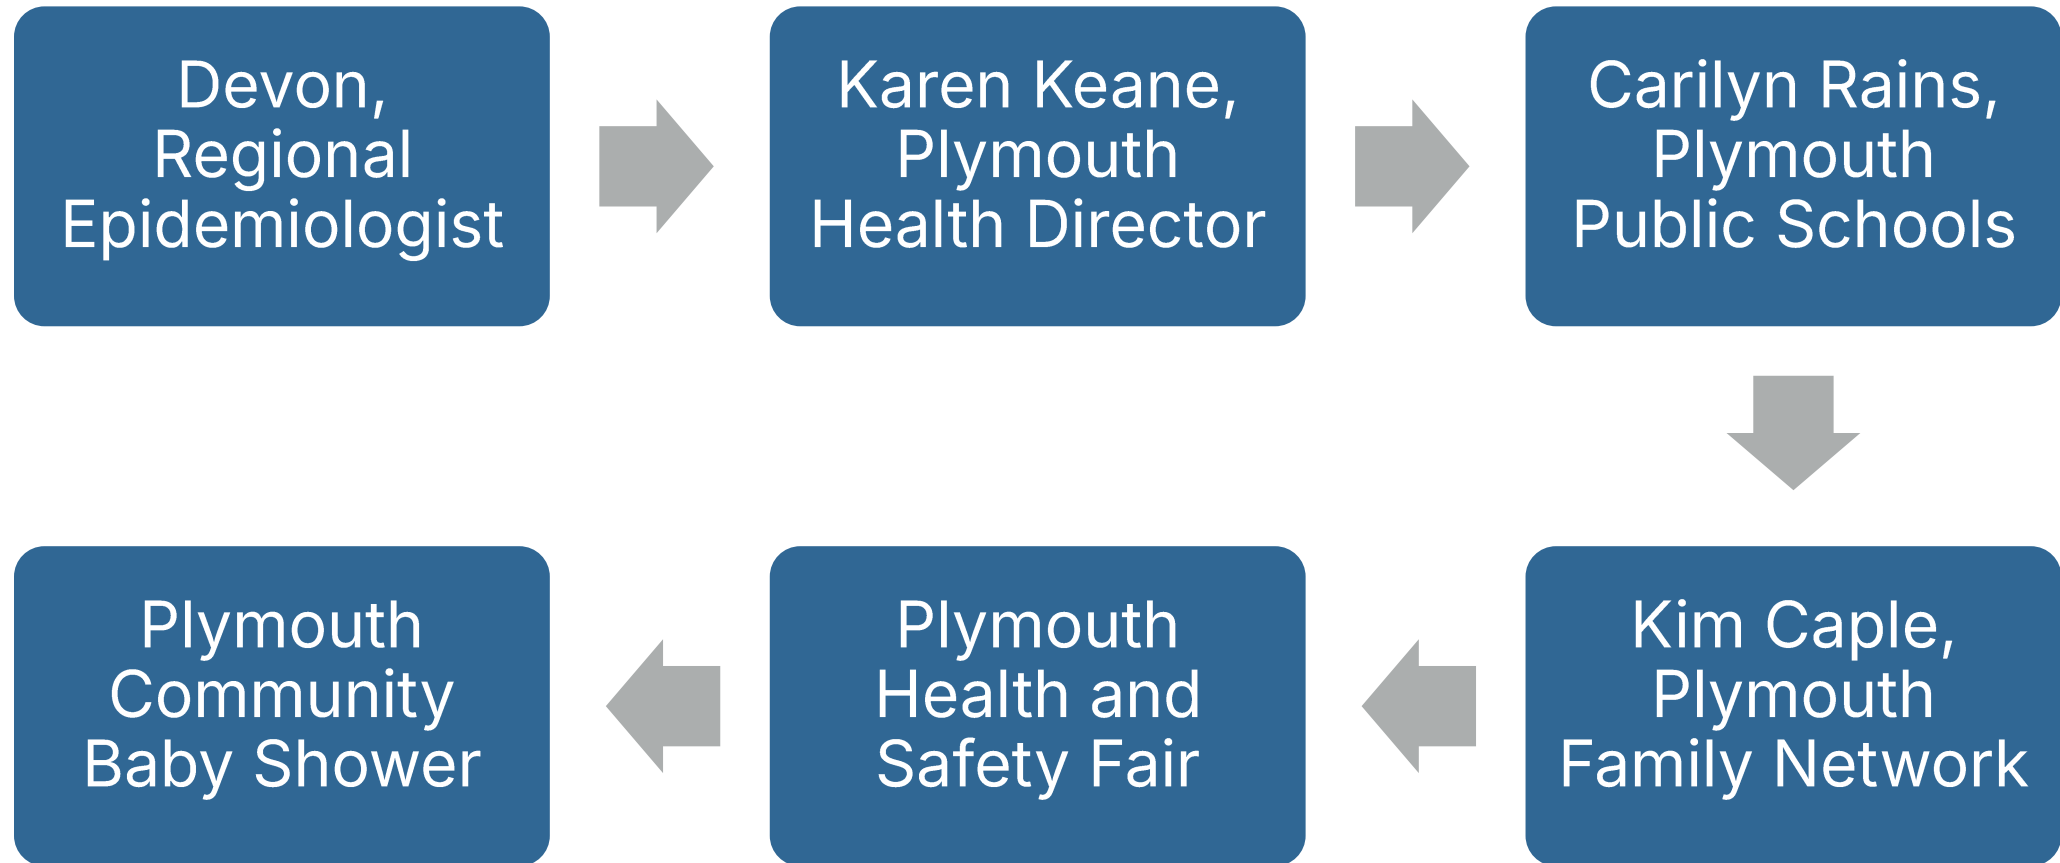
Devon, Regional Epidemiologist

Karen Keane, Plymouth Health Director

Carilyn Rains, Plymouth Public Schools

Kim Caple, Plymouth Family Network

Plymouth Health and Safety Fair

Plymouth Community Baby Shower